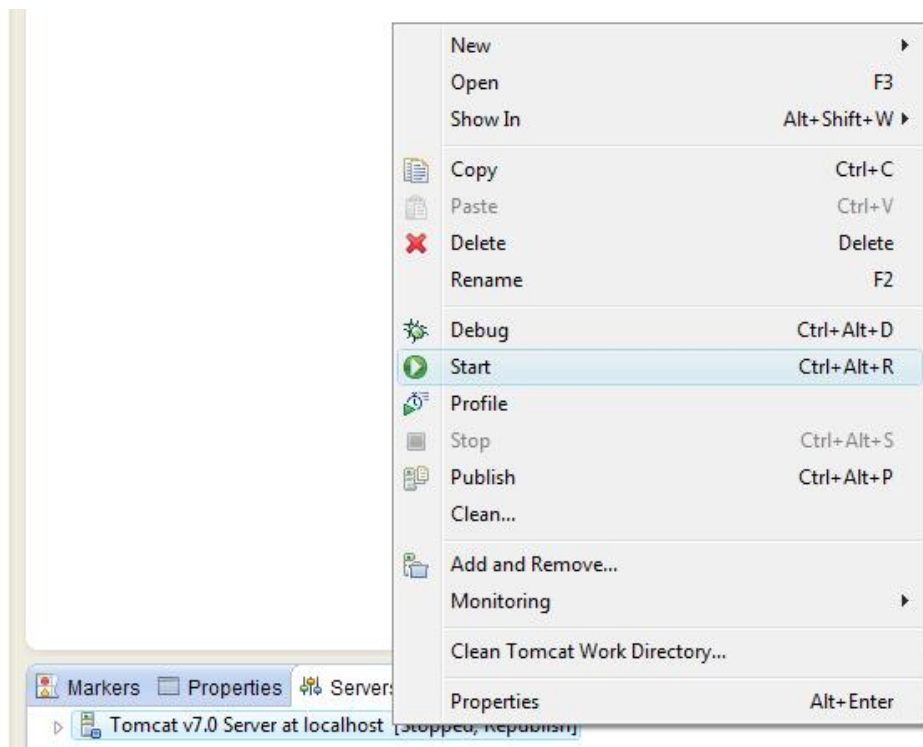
New
Open F3
Show In Alt+Shift+W
Copy Ctrl+C
Paste Ctrl+V
Delete Delete
Rename F2
Debug Ctrl+Alt+D
Start Ctrl+Alt+R
Profile
Stop Ctrl+Alt+S
Publish Ctrl+Alt+P
Clean...
Add and Remove...
Monitoring
Clean Tomcat Work Directory...
Properties Alt+Enter

Markers Properties Servers

Tomcat v7.0 Server at localhost [Stopped, Republish]